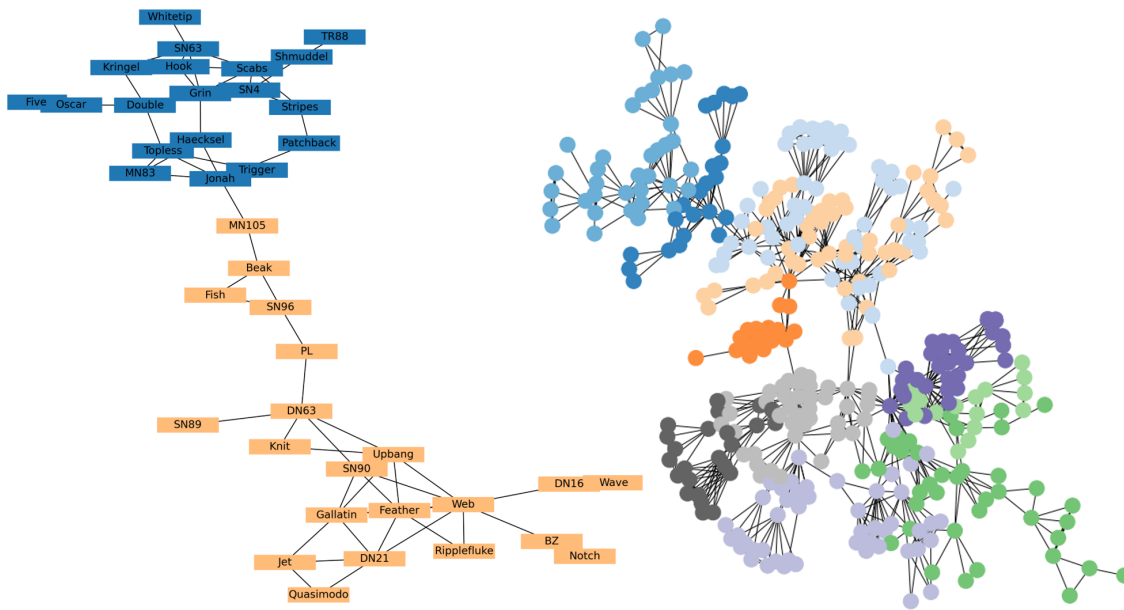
Whitetip
SN63
TR88
Shmuddel
Kringel
Hook
Scabs
Grin
SN4
Five
Oscar
Double
Stripes
Haecksel
Patchback
Topless
Trigger
MN83
Jonah
MN105
Beak
Fish
SN96
PL
DN63
SN89
Knit
Upbang
SN90
Web
DN16
Wave
Gallatin
Feather
BZ
Ripplefluke
Notch
Jet
DN21
Quasimodo